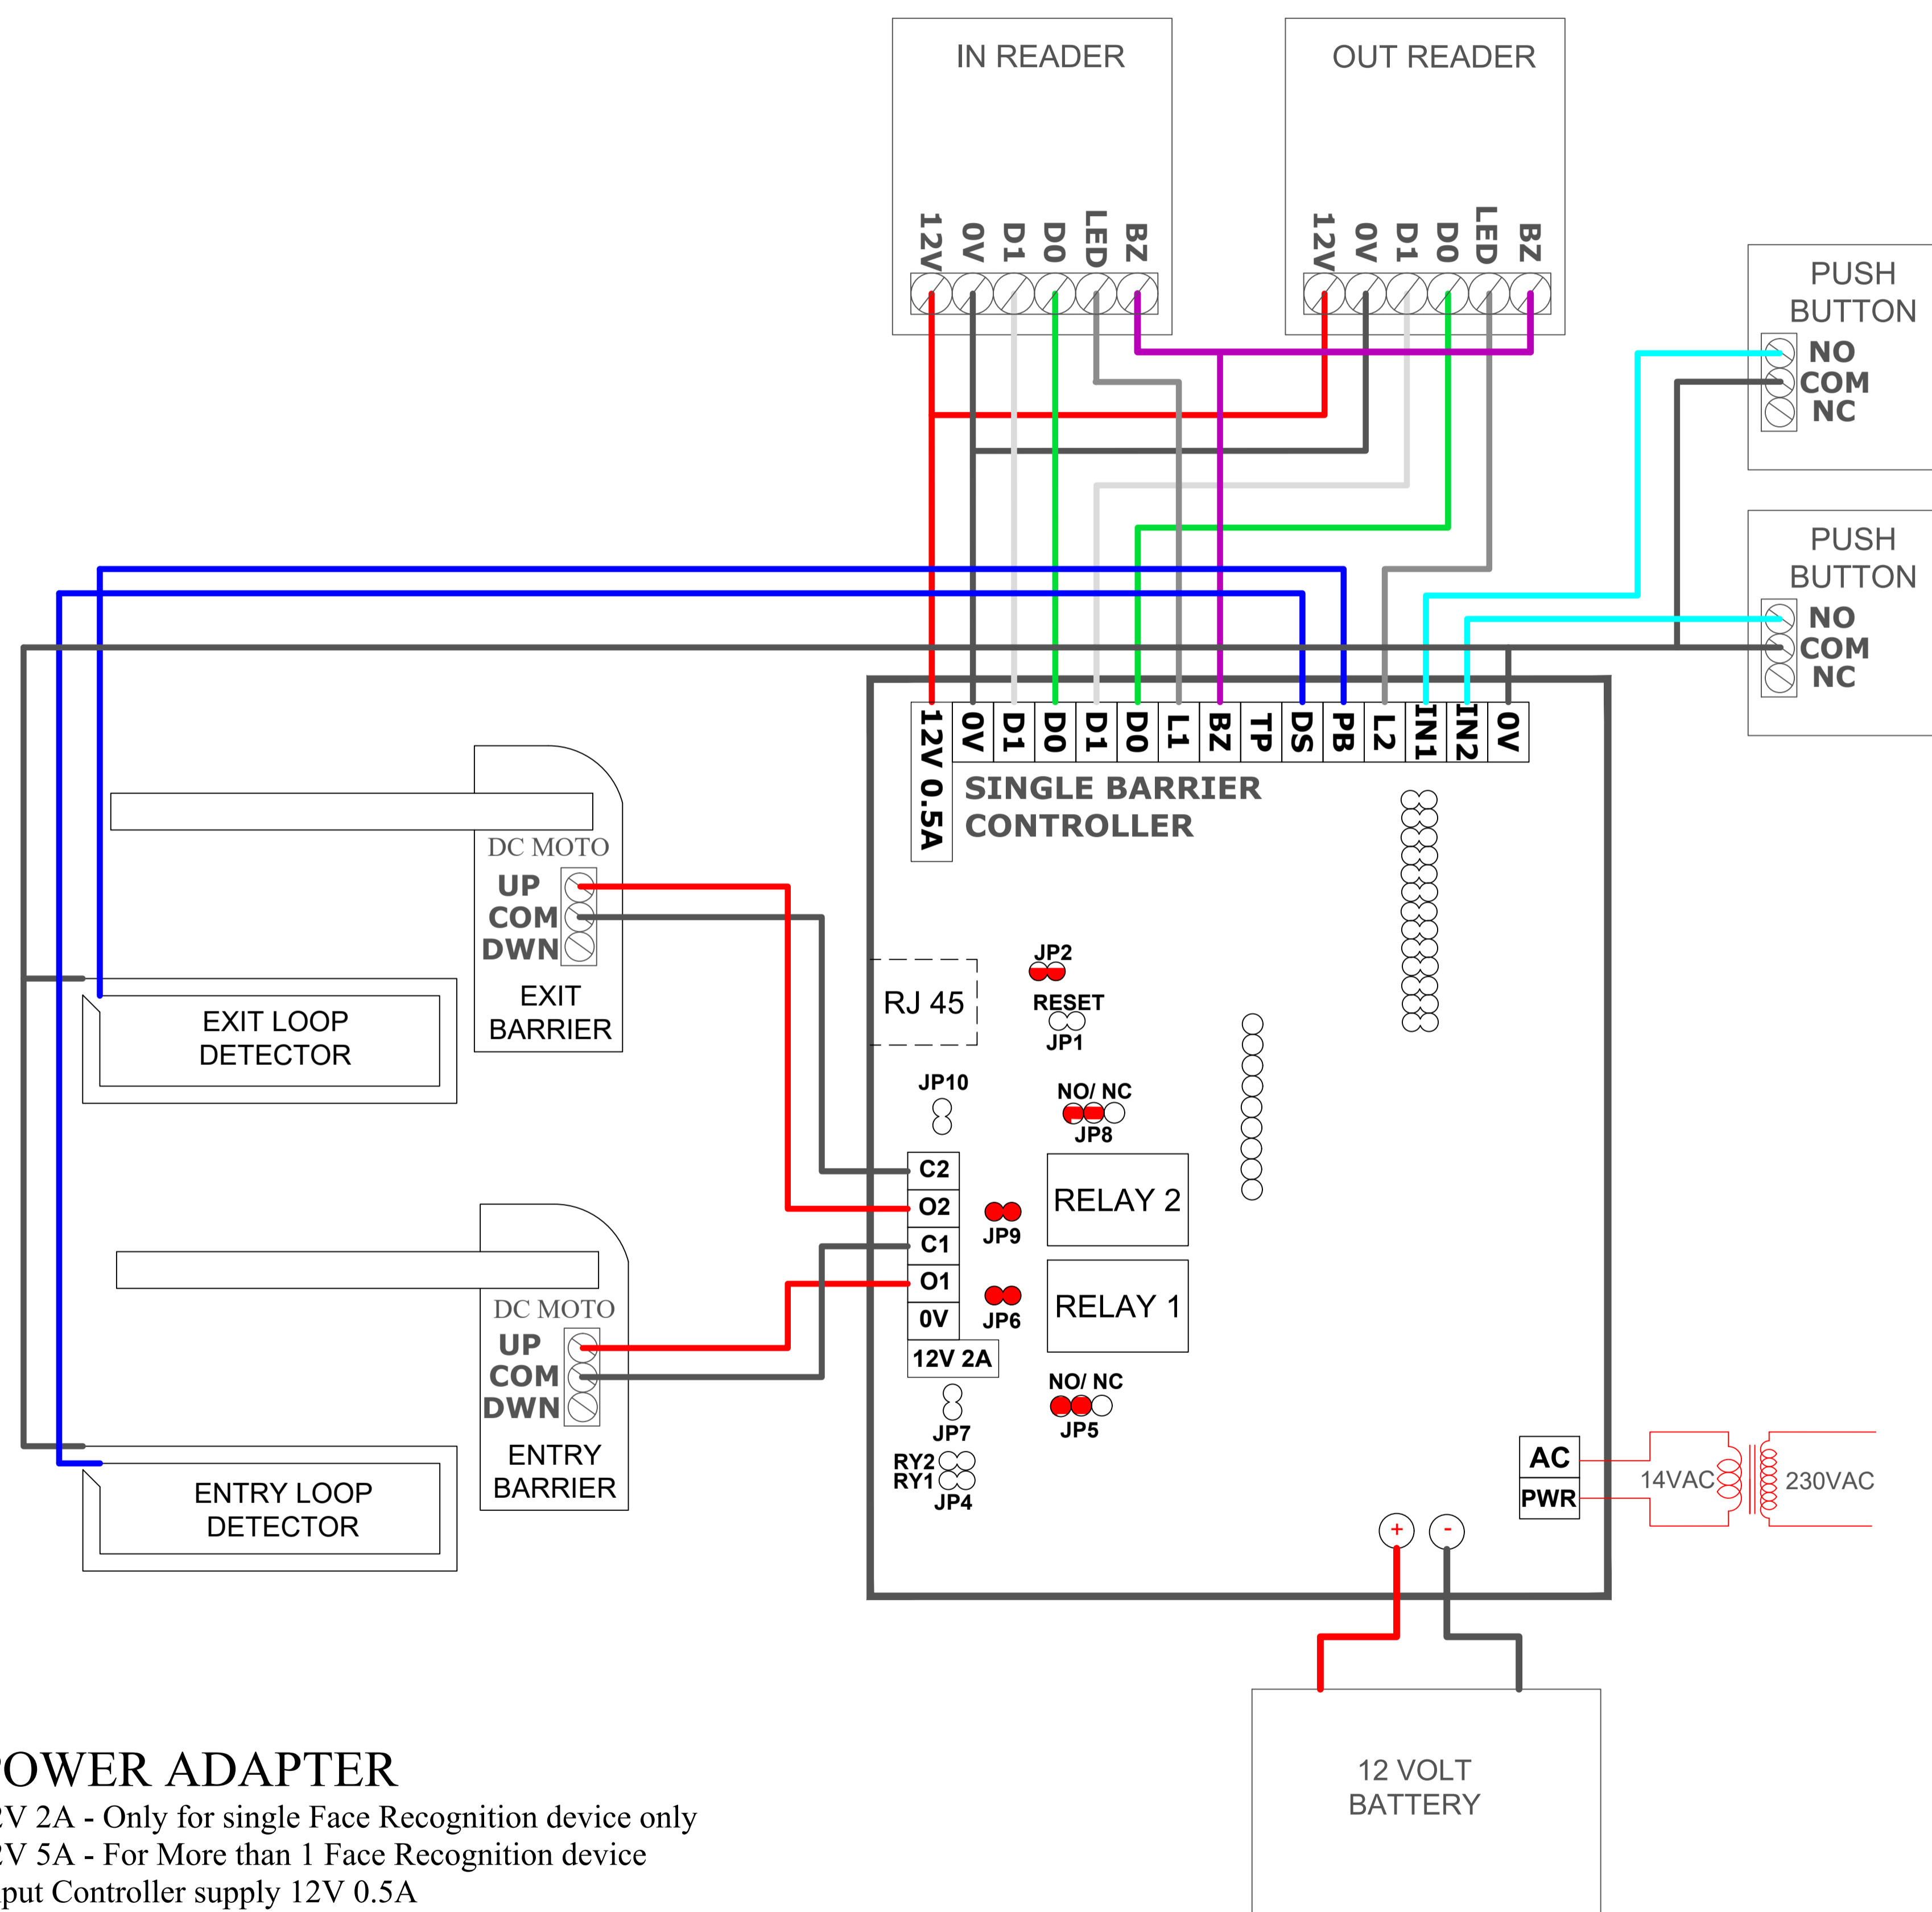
IN READER

12V 0V D1 D0 LED BZ

OUT READER

12V 0V D1 D0 LED BZ

PUSH BUTTON
NO
COM
NC

PUSH BUTTON
NO
COM
NC

12V 0.5A 0V D1 D0 D1 D0 L1 BZ TP DS PB L2 IN1 IN2 0V

SINGLE BARRIER CONTROLLER

DC MOTO
UP
COM
DWN
EXIT BARRIER

EXIT LOOP DETECTOR

RJ 45

JP2
RESET
JP1

JP10

NO/ NC
JP8

C2
O2
C1
O1
0V
12V 2A

JP9
JP6

RELAY 2
RELAY 1

NO/ NC
JP5

JP7
RY2
RY1
JP4

DC MOTO
UP
COM
DWN
ENTRY BARRIER

ENTRY LOOP DETECTOR

AC
PWR

14VAC
230VAC

+
-

12 VOLT BATTERY

OWER ADAPTER
V 2A - Only for single Face Recognition device only
V 5A - For More than 1 Face Recognition device
put Controller supply 12V 0.5A